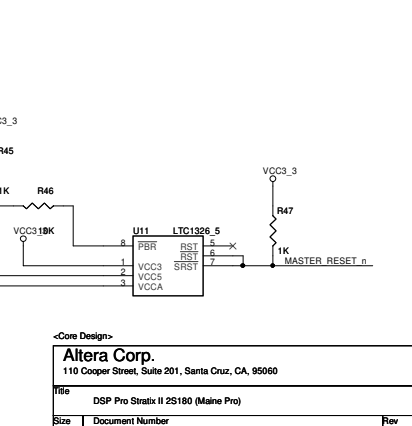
C3_3

R45

1K R46

VCC310K

U11 LTC1326_5

8 PBR RST 5

RST 6

1 VCC3 SRST 7

2 VCC5

3 VCCA

VCC3_3

R47

1K

MASTER_RESET_n

<Core Design>

Altera Corp.

110 Cooper Street, Suite 201, Santa Cruz, CA, 95060

Title

DSP Pro Stratix II 2S180 (Maine Pro)

Size Document Number Rev